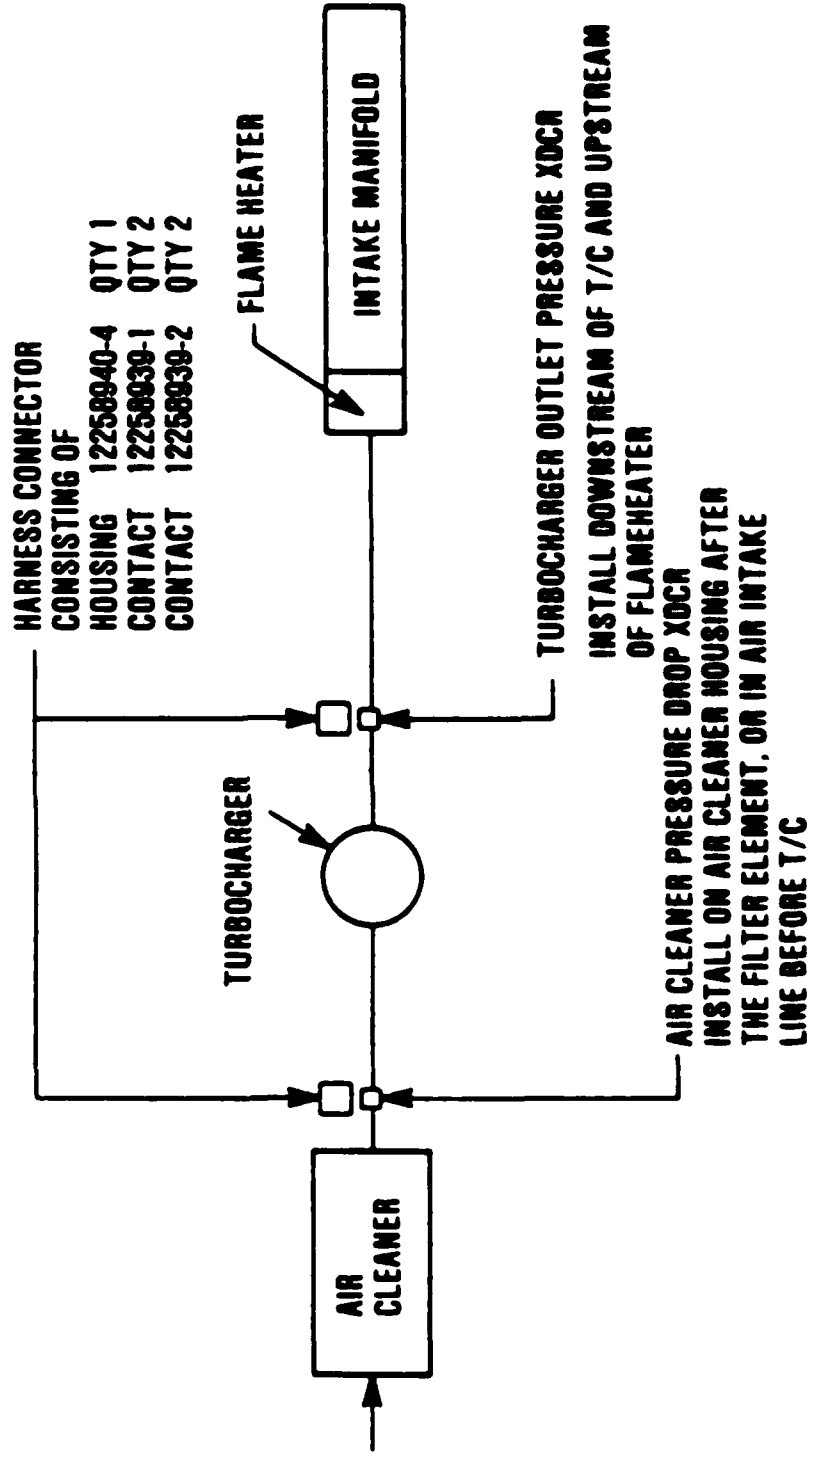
AIR CLEANER

TURBOCHARGER

FLAME HEATER

INTAKE MANIFOLD

HARNESS CONNECTOR CONSISTING OF

| HOUSING | 12258940-4 | QTY 1 |
|---|---|---|
| CONTACT | 12258939-1 | QTY 2 |
| CONTACT | 12258939-2 | QTY 2 |

TURBOCHARGER OUTLET PRESSURE XDCR
INSTALL DOWNSTREAM OF T/C AND UPSTREAM OF FLAMEHEATER

AIR CLEANER PRESSURE DROP XDCR
INSTALL ON AIR CLEANER HOUSING AFTER THE FILTER ELEMENT, OR IN AIR INTAKE LINE BEFORE T/C